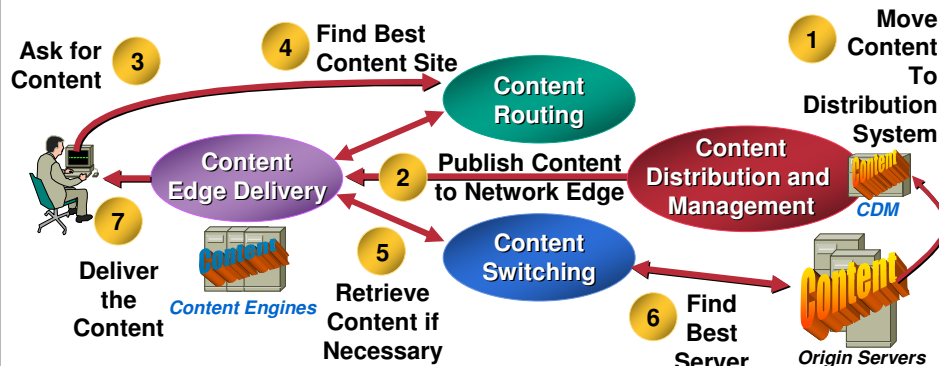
1
Move Content To Distribution System

3
Ask for Content

4
Find Best Content Site

Content Routing

Content Edge Delivery

2
Publish Content to Network Edge

Content Distribution and Management

Content
CDM

7
Deliver the Content

Content
Content Engines

5
Retrieve Content if Necessary

Content Switching

6
Find Best Server

Content
Origin Servers